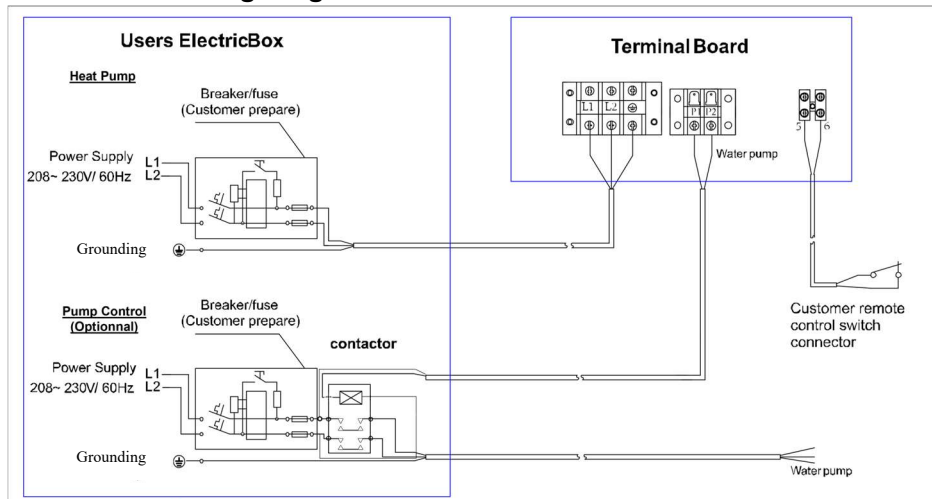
Users ElectricBox

Heat Pump

Breaker/fuse
(Customer prepare)

Power Supply
208~ 230V/ 60Hz
L1
L2

Grounding

Pump Control
(Optionnal)

Breaker/fuse
(Customer prepare)

contactor

Power Supply
208~ 230V/ 60Hz
L1
L2

Grounding

Terminal Board

L1 L2

P1 P2

Water pump

5 6

Customer remote control switch connector

Water pump